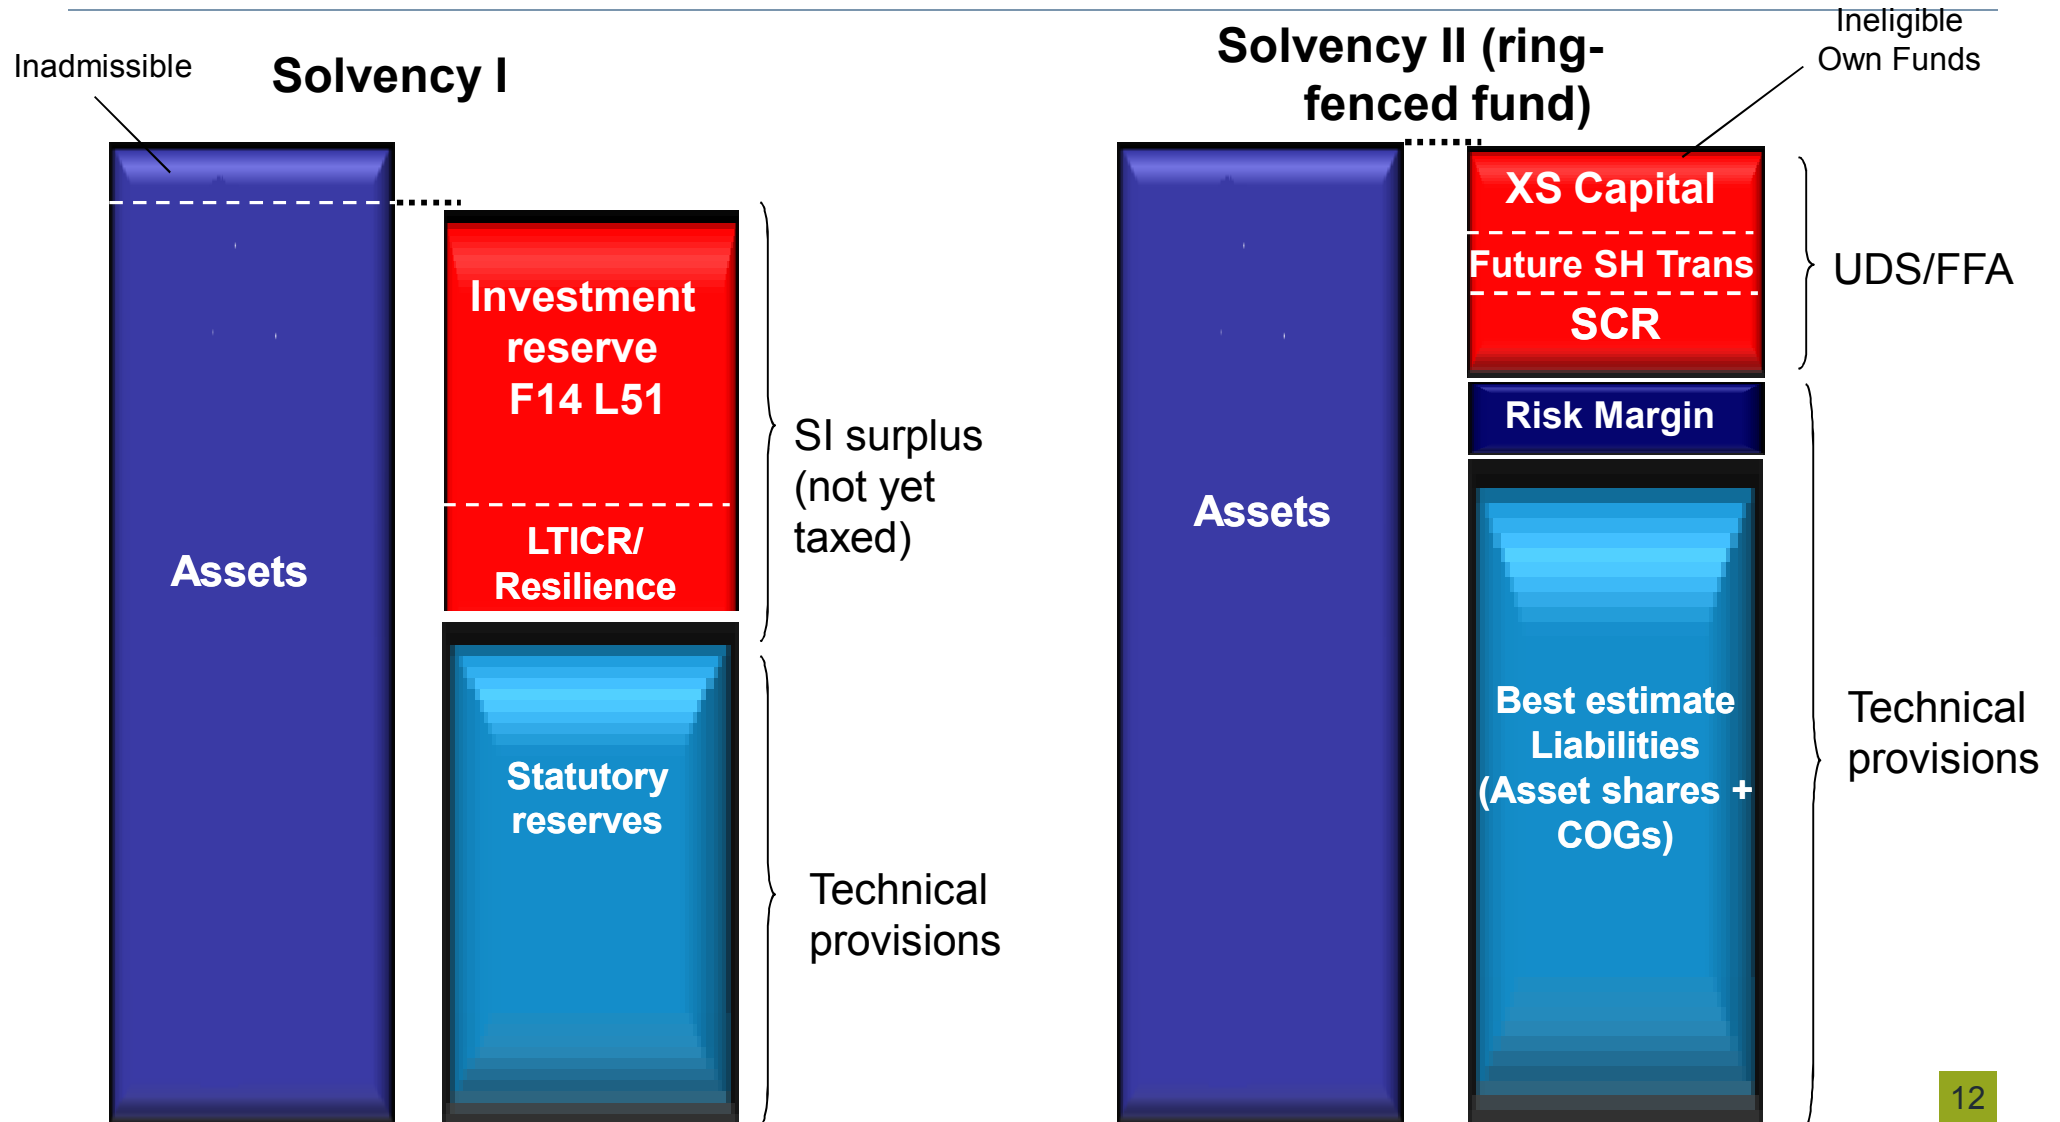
Inadmissible

Solvency I

Assets

Investment reserve F14 L51

LTICR/ Resilience

SI surplus (not yet taxed)

Statutory reserves

Technical provisions

Solvency II (ring-fenced fund)

Ineligible Own Funds

Assets

XS Capital

Future SH Trans

SCR

UDS/FFA

Risk Margin

Best estimate Liabilities (Asset shares + COGs)

Technical provisions

12